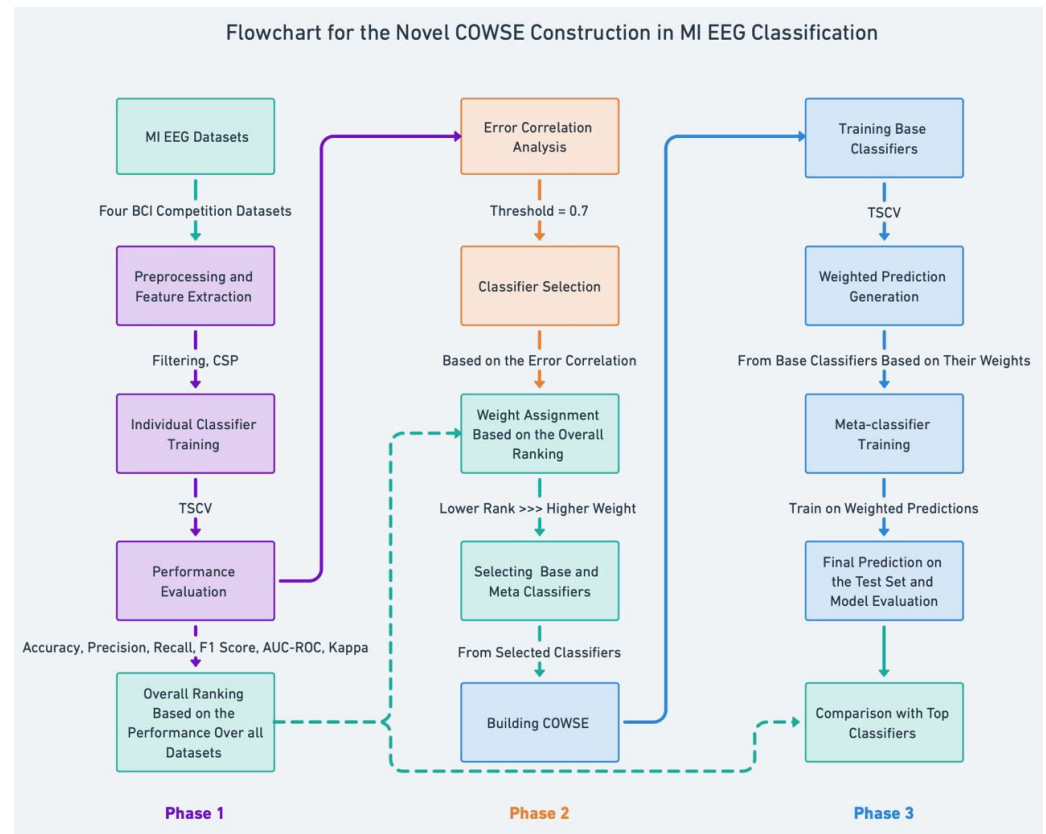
Flowchart for the Novel COWSE Construction in MI EEG Classification

MI EEG Datasets

Four BCI Competition Datasets

Preprocessing and Feature Extraction

Filtering, CSP

Individual Classifier Training

TSCV

Performance Evaluation

Accuracy, Precision, Recall, F1 Score, AUC-ROC, Kappa

Overall Ranking Based on the Performance Over all Datasets

Phase 1

Error Correlation Analysis

Threshold = 0.7

Classifier Selection

Based on the Error Correlation

Weight Assignment Based on the Overall Ranking

Lower Rank >>> Higher Weight

Selecting Base and Meta Classifiers

From Selected Classifiers

Building COWSE

Phase 2

Training Base Classifiers

TSCV

Weighted Prediction Generation

From Base Classifiers Based on Their Weights

Meta-classifier Training

Train on Weighted Predictions

Final Prediction on the Test Set and Model Evaluation

Comparison with Top Classifiers

Phase 3